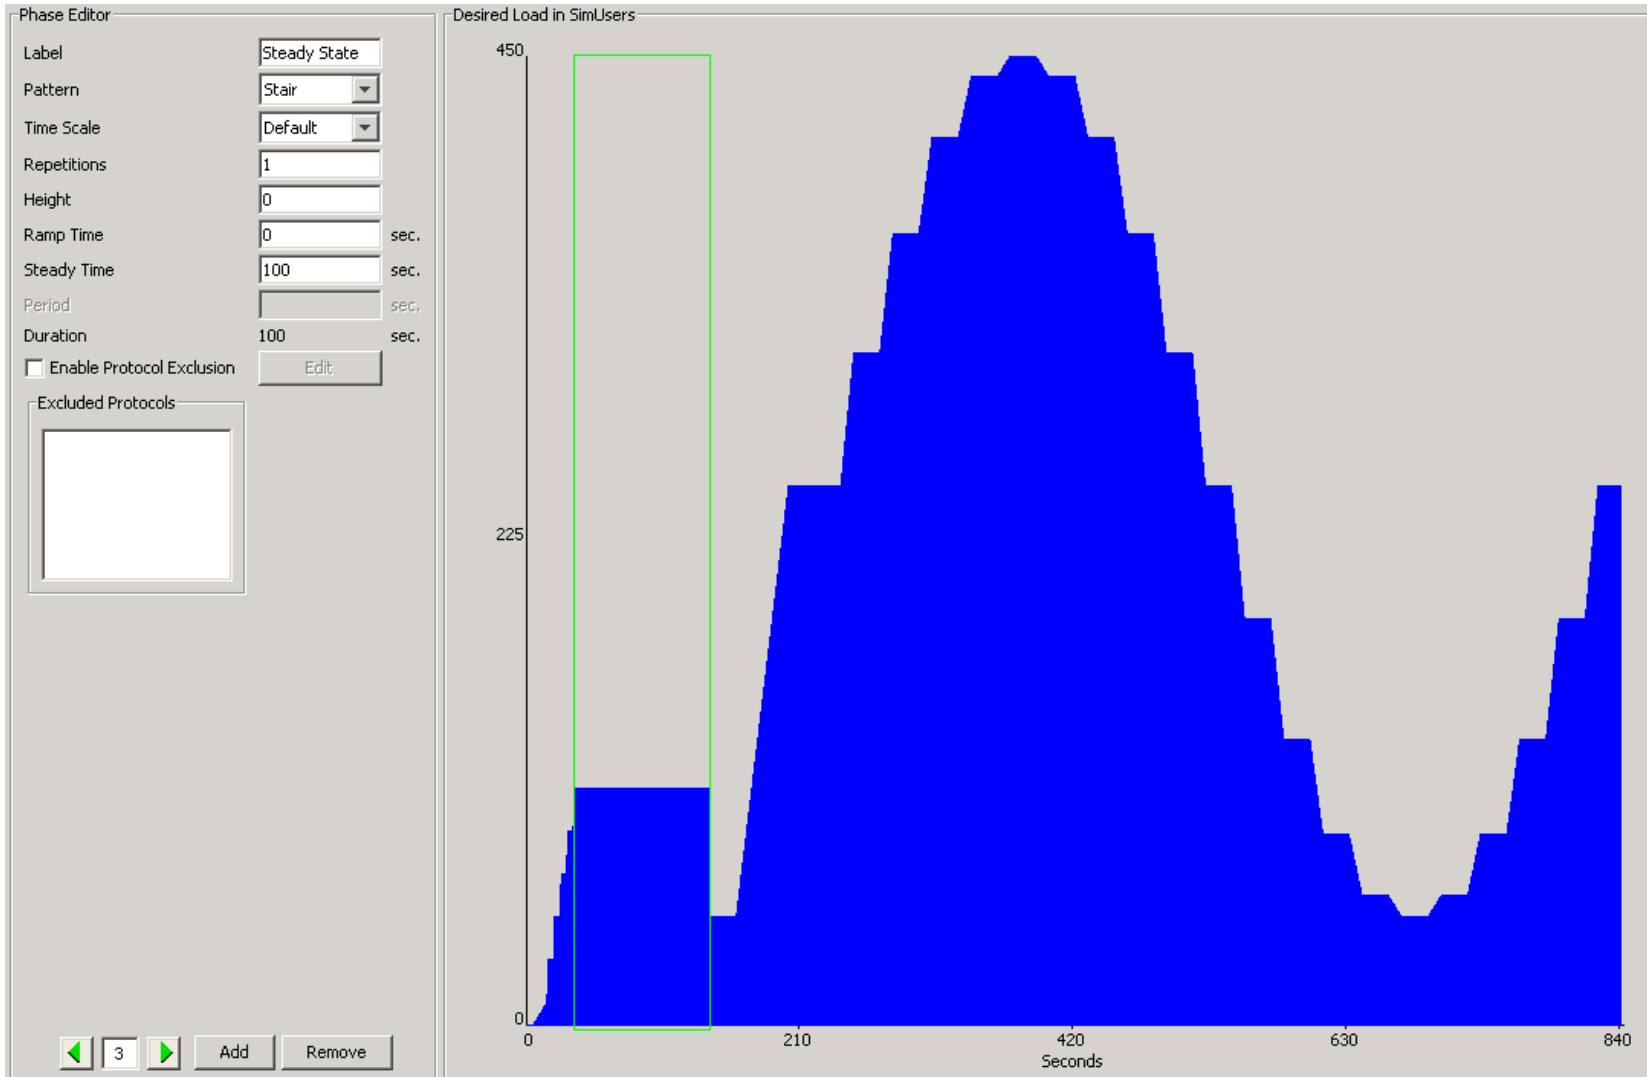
Phase Editor

Label Steady State
Pattern Stair
Time Scale Default
Repetitions 1
Height 0
Ramp Time 0 sec.
Steady Time 100 sec.
Period sec.
Duration 100 sec.
Enable Protocol Exclusion Edit

Excluded Protocols

3 Add Remove

Desired Load in SimUsers

450
225
0
0 210 420 630 840
Seconds